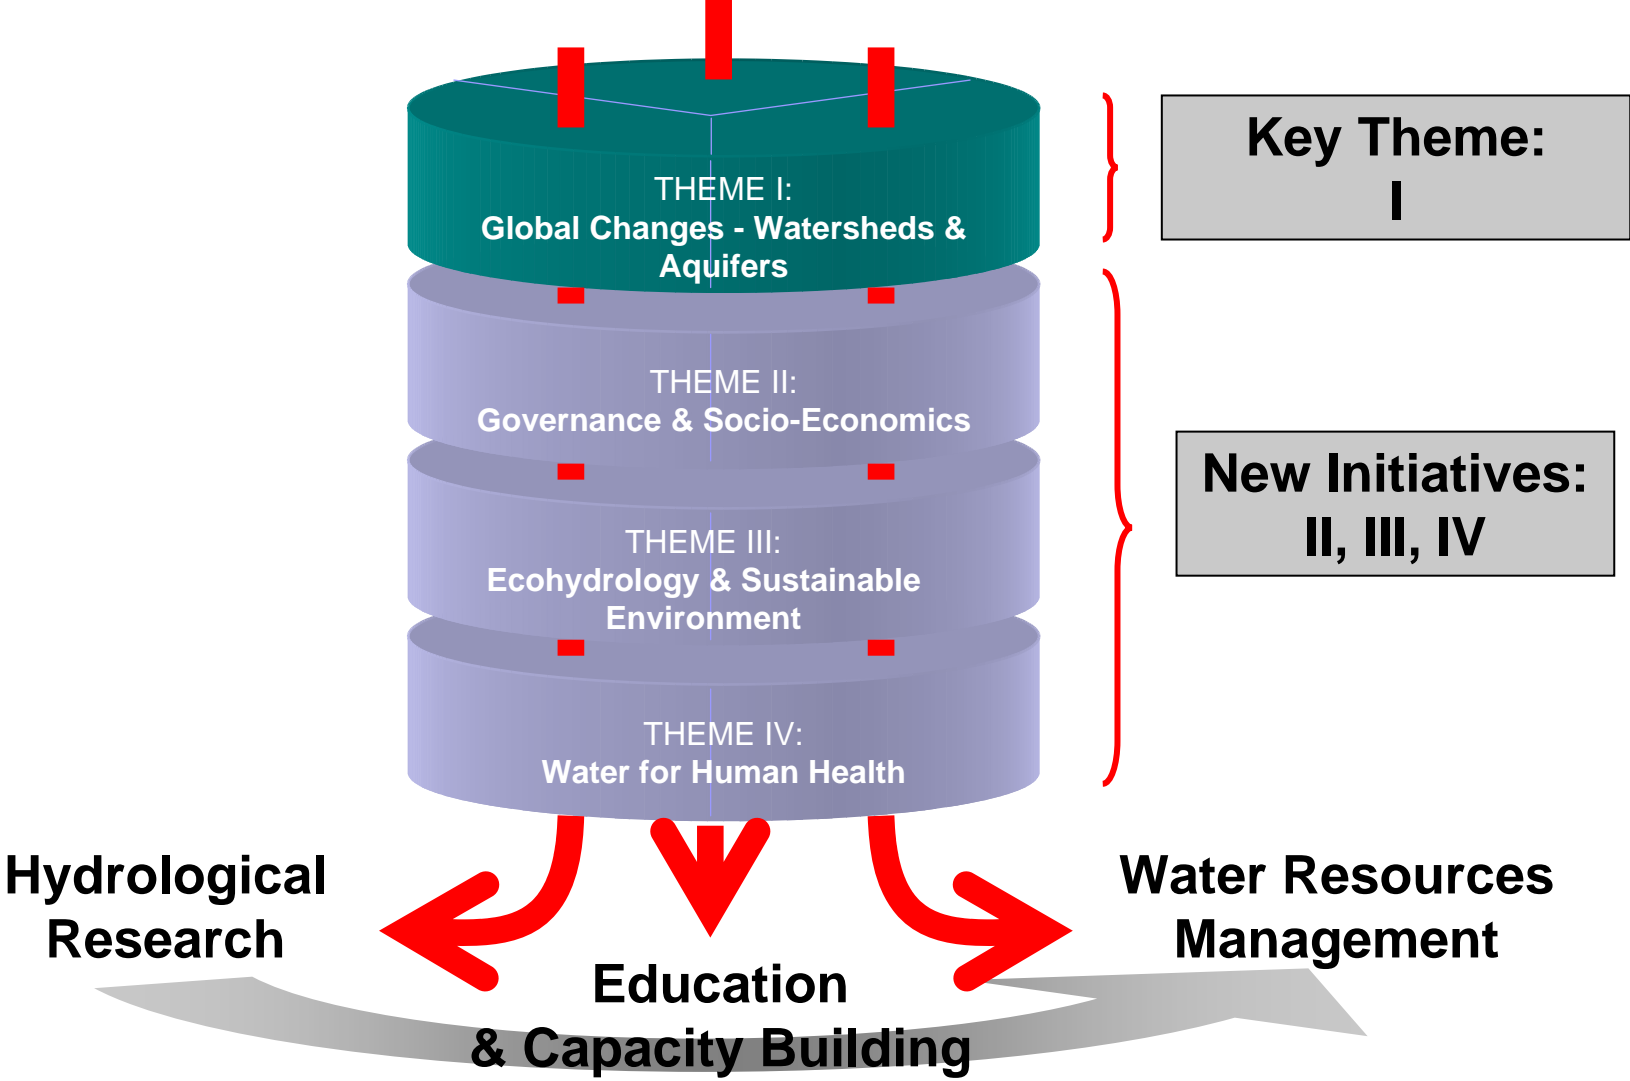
THEME I:
Global Changes - Watersheds & Aquifers

Key Theme:
I

THEME II:
Governance & Socio-Economics

THEME III:
Ecohydrology & Sustainable Environment

New Initiatives:
II, III, IV

THEME IV:
Water for Human Health

Hydrological Research

Water Resources Management

Education
& Capacity Building